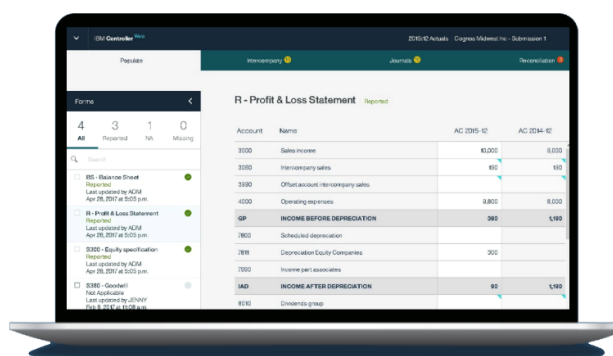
IBM Controller Beta

2016/12 Actuals · Cognos Midwest Inc - Submission 1

Populate

Intercompany

Journals

Reconciliation

Forms

4 All

3 Reported

1 NA

0 Missing

Search

BS - Balance Sheet
Reported
Last updated by ADM
Apr 28, 2017 at 5:05 p.m.

R - Profit & Loss Statement
Reported
Last updated by ADM
Apr 28, 2017 at 5:05 p.m.

S300 - Equity specification
Reported
Last updated by ADM
Apr 28, 2017 at 5:05 p.m.

S380 - Goodwill
Not Applicable
Last updated by JENNY
Feb 8, 2017 at 11:08 a.m.

R - Profit & Loss Statement Reported

| Account | Name | AC 2016-12 | AC 2014-12 |
|---|---|---|---|
| 3000 | Sales income | 10,000 | 9,000 |
| 3000 | Intercompany sales | 180 | 180 |
| 3990 | Offset account intercompany sales | | |
| 4000 | Operating expenses | 9,800 | 8,000 |
| GP | INCOME BEFORE DEPRECIATION | 380 | 1,180 |
| 7800 | Scheduled depreciation | | |
| 7811 | Depreciation Equity Companies | 300 | |
| 7000 | Income part associates | | |
| IAD | INCOME AFTER DEPRECIATION | 80 | 1,180 |
| 8010 | Dividends-group | | |